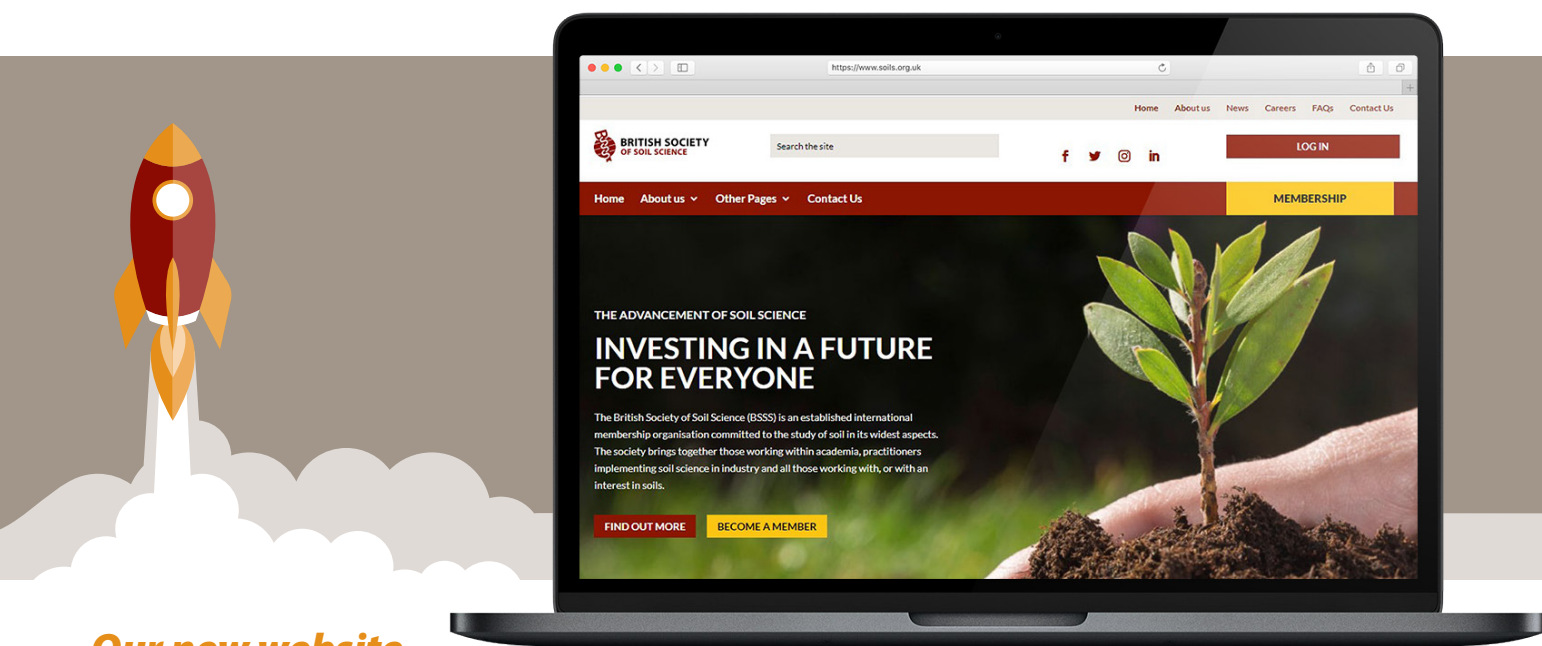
https://www.soils.org.uk

Home About us News Careers FAQs Contact Us

BRITISH SOCIETY OF SOIL SCIENCE

Search the site

LOG IN

Home About us Other Pages Contact Us

MEMBERSHIP

THE ADVANCEMENT OF SOIL SCIENCE

INVESTING IN A FUTURE FOR EVERYONE

The British Society of Soil Science (BSSS) is an established international membership organisation committed to the study of soil in its widest aspects. The society brings together those working within academia, practitioners implementing soil science in industry and all those working with, or with an interest in soils.

FIND OUT MORE BECOME A MEMBER

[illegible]